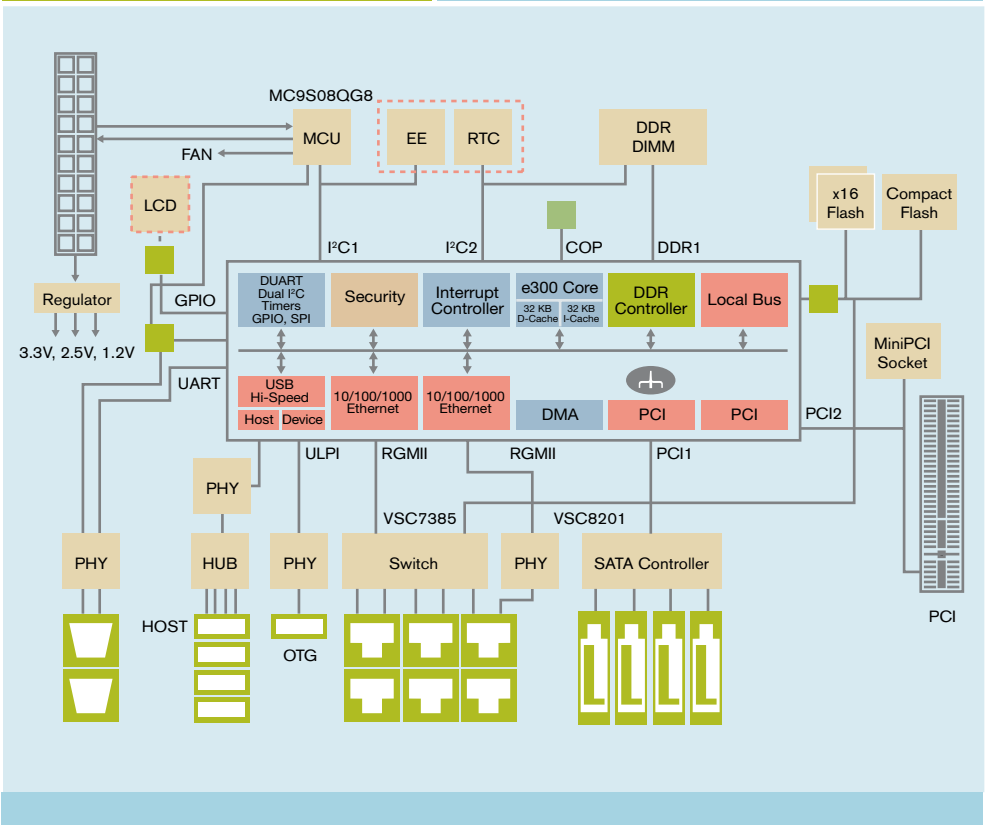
MC9S08QG8

MCU

EE

RTC

DDR DIMM

FAN

LCD

x16 Flash

Compact Flash

Regulator

3.3V, 2.5V, 1.2V

GPIO

UART

$I^2C1$

$I^2C2$

COP

DDR1

DUART Dual $I^2C$ Timers GPIO, SPI

Security

Interrupt Controller

e300 Core

32 KB D-Cache

32 KB I-Cache

DDR Controller

Local Bus

MiniPCI Socket

USB Hi-Speed

Host

Device

10/100/1000 Ethernet

10/100/1000 Ethernet

DMA

PCI

PCI

PCI2

PHY

ULPI

RGMII

RGMII

PCI1

VSC7385

VSC8201

PHY

HUB

PHY

Switch

PHY

SATA Controller

HOST

OTG

PCI